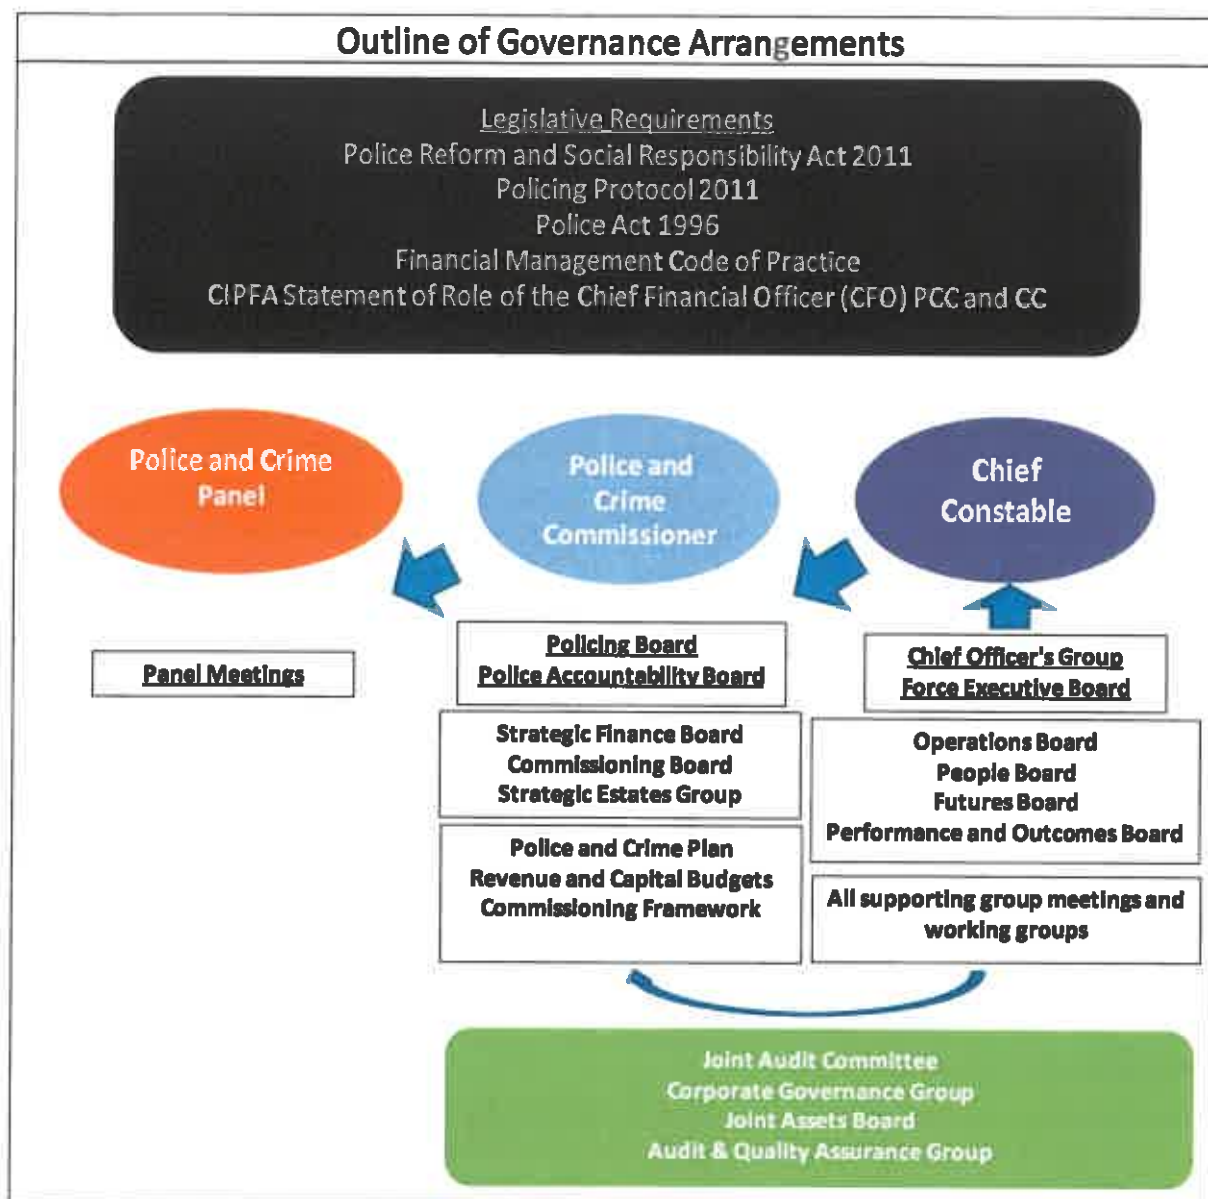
Outline of Governance Arrangements

Legislative Requirements
Police Reform and Social Responsibility Act 2011
Policing Protocol 2011
Police Act 1996
Financial Management Code of Practice
CIPFA Statement of Role of the Chief Financial Officer (CFO) PCC and CC

Police and Crime Panel

Police and Crime Commissioner

Chief Constable

Panel Meetings

Policing Board
Police Accountability Board

Strategic Finance Board
Commissioning Board
Strategic Estates Group

Police and Crime Plan
Revenue and Capital Budgets
Commissioning Framework

Chief Officer's Group
Force Executive Board

Operations Board
People Board
Futures Board
Performance and Outcomes Board

All supporting group meetings and working groups

Joint Audit Committee
Corporate Governance Group
Joint Assets Board
Audit & Quality Assurance Group